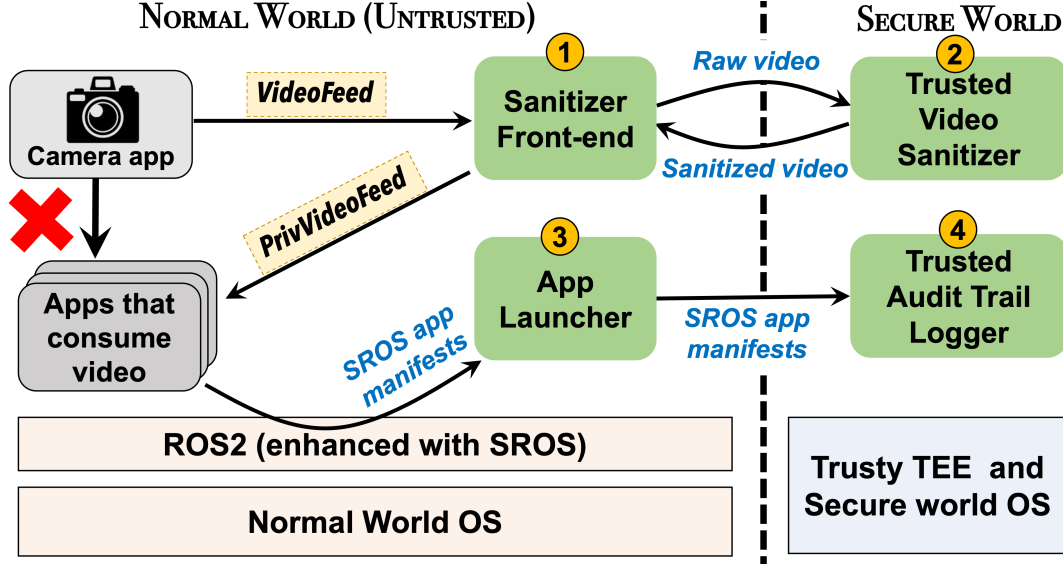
NORMAL WORLD (UNTRUSTED)

SECURE WORLD

Camera app

VideoFeed

1

Sanitizer Front-end

Raw video

Sanitized video

2

Trusted Video Sanitizer

PrivVideoFeed

Apps that consume video

3

App Launcher

SROS app manifests

4

Trusted Audit Trail Logger

SROS app manifests

ROS2 (enhanced with SROS)

Normal World OS

Trusty TEE and Secure world OS